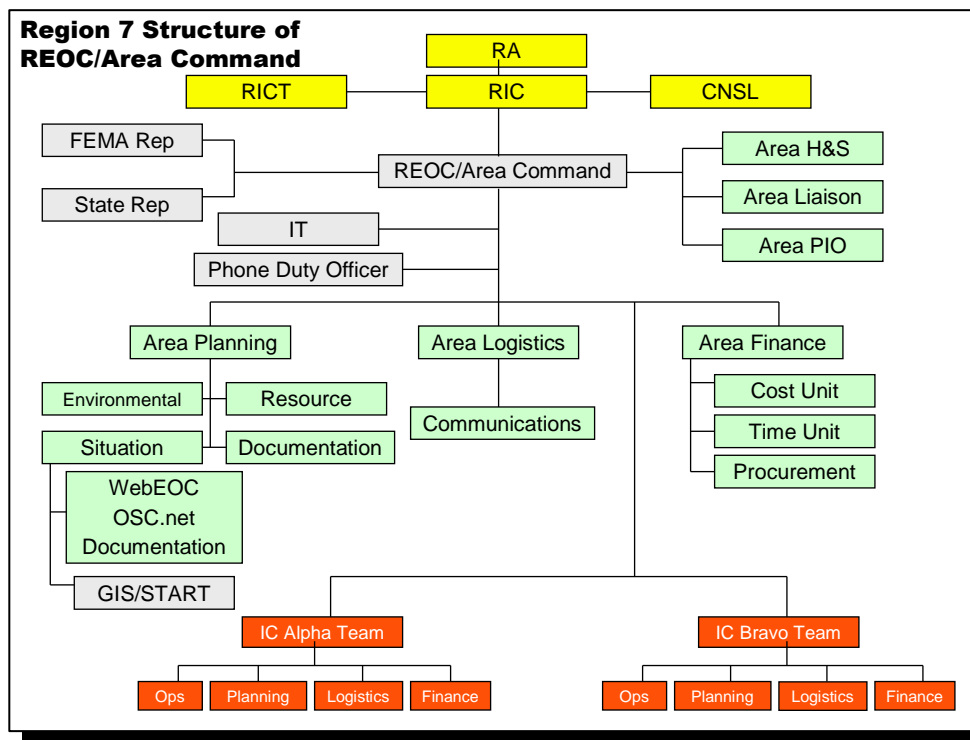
Region 7 Structure of REOC/Area Command

RA

RICT

RIC

CNSL

FEMA Rep

State Rep

REOC/Area Command

Area H&S

Area Liaison

Area PIO

IT

Phone Duty Officer

Area Planning

Area Logistics

Area Finance

Environmental

Resource

Communications

Cost Unit

Situation

Documentation

Time Unit

Procurement

WebEOC
OSC.net
Documentation

GIS/START

IC Alpha Team

IC Bravo Team

Ops

Planning

Logistics

Finance

Ops

Planning

Logistics

Finance